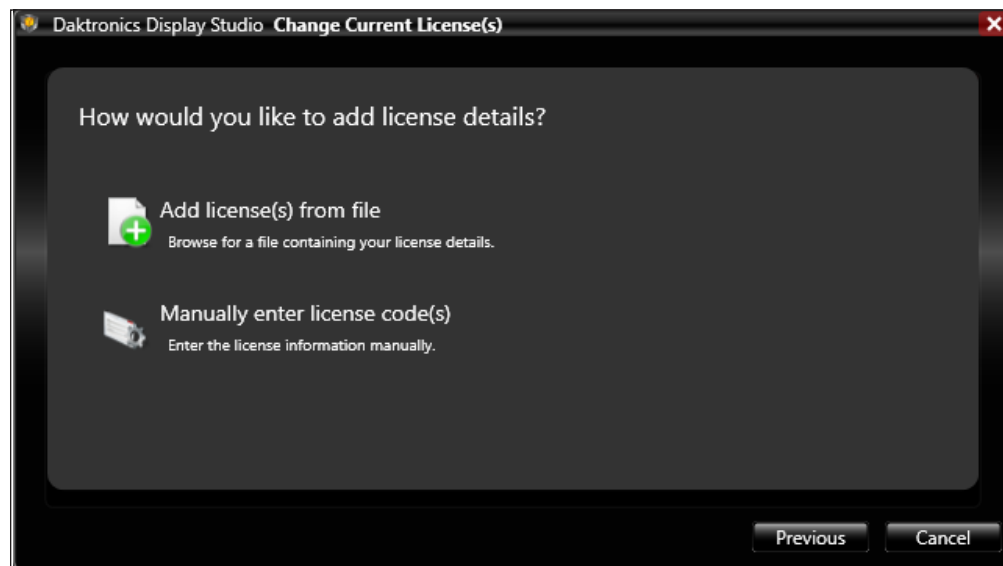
Daktronics Display Studio Change Current License(s)

How would you like to add license details?

Add license(s) from file
Browse for a file containing your license details.

Manually enter license code(s)
Enter the license information manually.

Previous
Cancel